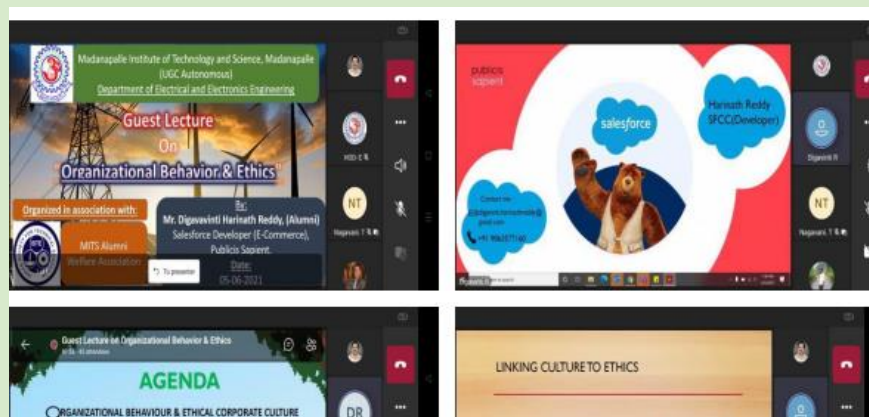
Madanapalle Institute of Technology and Science, Madanapalle
(UGC Autonomous)
Department of Electrical and Electronics Engineering

Guest Lecture
On
Organizational Behavior & Ethics

Organized in association with:
MITS Alumni
Welfare Association

By:
Mr. Digavavinti Harinath Reddy, (Alumni)
Salesforce Developer (E-Commerce),
Publicis Sapient.
Date:
05-06-2021

To presenter

HOD-E

NT
Nagavani. T

publicis sapient

salesforce

Harinath Reddy
SFCC(Developer)

Contact me:
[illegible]
+91 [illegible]

Digavinti H

NT
Nagavani. T

Guest Lecture on Organizational Behavior & Ethics

AGENDA

ORGANIZATIONAL BEHAVIOUR & ETHICAL CORPORATE CULTURE

DR

LINKING CULTURE TO ETHICS